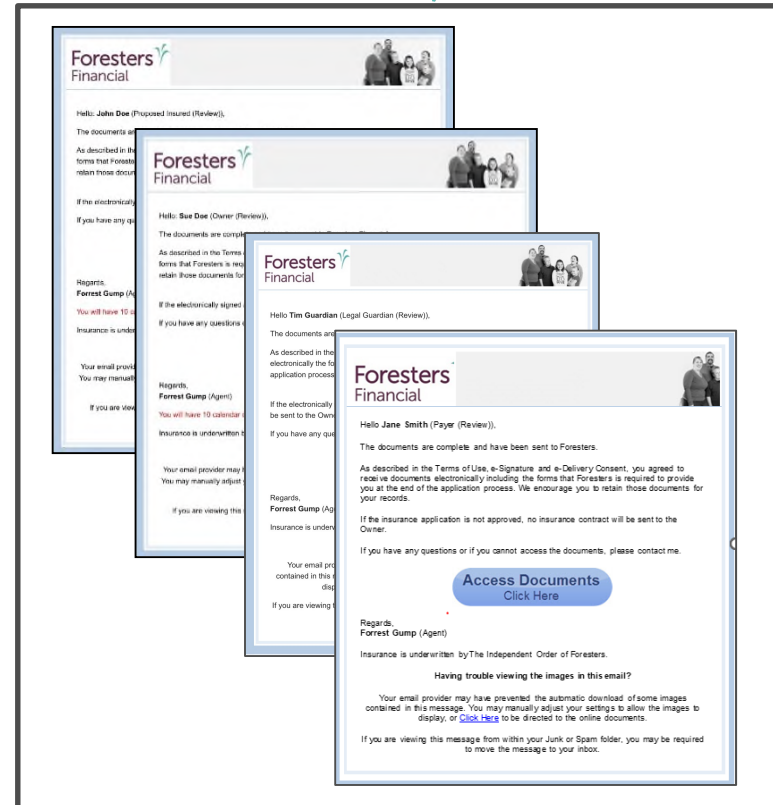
Foresters Financial

Hello: **John Doe** (Proposed Insured (Review)),

The documents ar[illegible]

As described in th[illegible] forms that Forester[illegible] retain those docum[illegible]

If the electronically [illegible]

If you have any qu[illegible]

Regards,
**Forrest Gump** (Ag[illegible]

You will have 10 c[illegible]

Insurance is under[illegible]

Your email provid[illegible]
You may manuall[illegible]

If you are view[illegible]

Foresters Financial

Hello: **Sue Doe** (Owner (Review)),

The documents are comple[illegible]

As described in the Terms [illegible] forms that Foresters is req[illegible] retain those documents fo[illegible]

If the electronically signed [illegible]

If you have any questions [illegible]

Regards,
**Forrest Gump** (Agent)

You will have 10 calendar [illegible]

Insurance is underwritten b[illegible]

Your email provider may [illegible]
You may manually adjust y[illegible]

If you are viewing this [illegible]

Foresters Financial

Hello **Tim Guardian** (Legal Guardian (Review)),

The documents are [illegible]

As described in the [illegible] electronically the fo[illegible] application process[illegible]

If the electronically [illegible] be sent to the Own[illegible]

If you have any que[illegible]

Regards,
**Forrest Gump** (Ag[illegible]

Insurance is underw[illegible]

Your email pro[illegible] contained in this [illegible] disp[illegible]

If you are viewing t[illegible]

Foresters Financial

Hello **Jane Smith** (Payer (Review)),

The documents are complete and have been sent to Foresters.

As described in the Terms of Use, e-Signature and e-Delivery Consent, you agreed to receive documents electronically including the forms that Foresters is required to provide you at the end of the application process. We encourage you to retain those documents for your records.

If the insurance application is not approved, no insurance contract will be sent to the Owner.

If you have any questions or if you cannot access the documents, please contact me.

Access Documents
Click Here

Regards,
**Forrest Gump** (Agent)

Insurance is underwritten by The Independent Order of Foresters.

**Having trouble viewing the images in this email?**

Your email provider may have prevented the automatic download of some images contained in this message. You may manually adjust your settings to allow the images to display, or Click Here to be directed to the online documents.

If you are viewing this message from within your Junk or Spam folder, you may be required to move the message to your inbox.